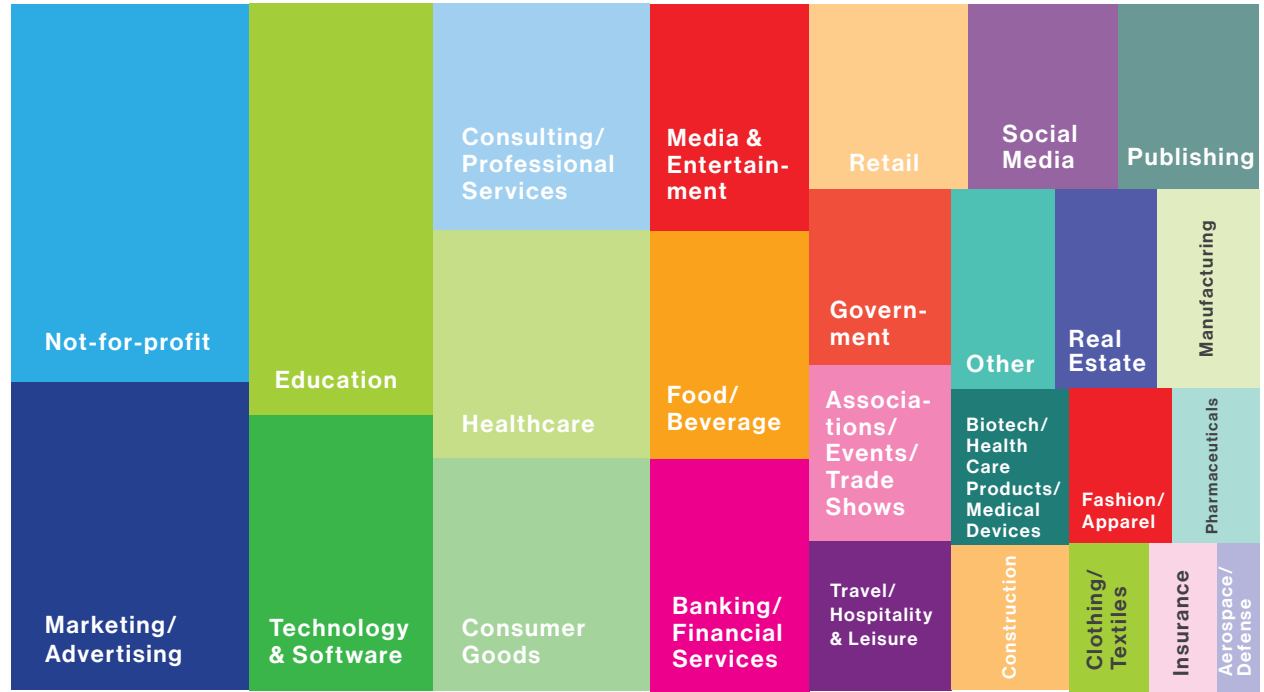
Not-for-profit

Marketing/ Advertising

Education

Technology & Software

Consulting/ Professional Services

Healthcare

Consumer Goods

Media & Entertainment

Food/ Beverage

Banking/ Financial Services

Retail

Social Media

Publishing

Government

Other

Real Estate

Manufacturing

Associations/ Events/ Trade Shows

Biotech/ Health Care Products/ Medical Devices

Fashion/ Apparel

Pharmaceuticals

Travel/ Hospitality & Leisure

Construction

Clothing/ Textiles

Insurance

Aerospace/ Defense